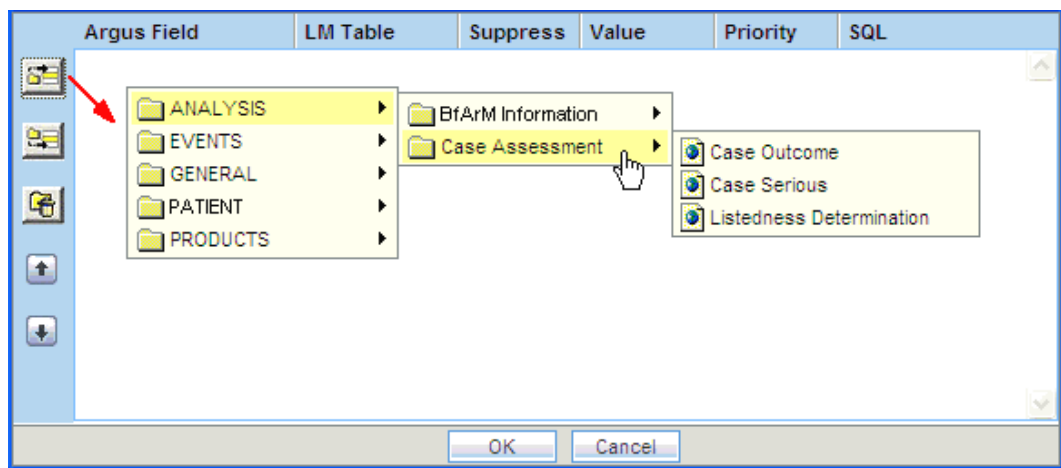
| Argus Field | LM Table | Suppress | Value | Priority | SQL |
|---|---|---|---|---|---|

ANALYSIS
EVENTS
GENERAL
PATIENT
PRODUCTS

BfArM Information
Case Assessment

Case Outcome
Case Serious
Listedness Determination

OK
Cancel